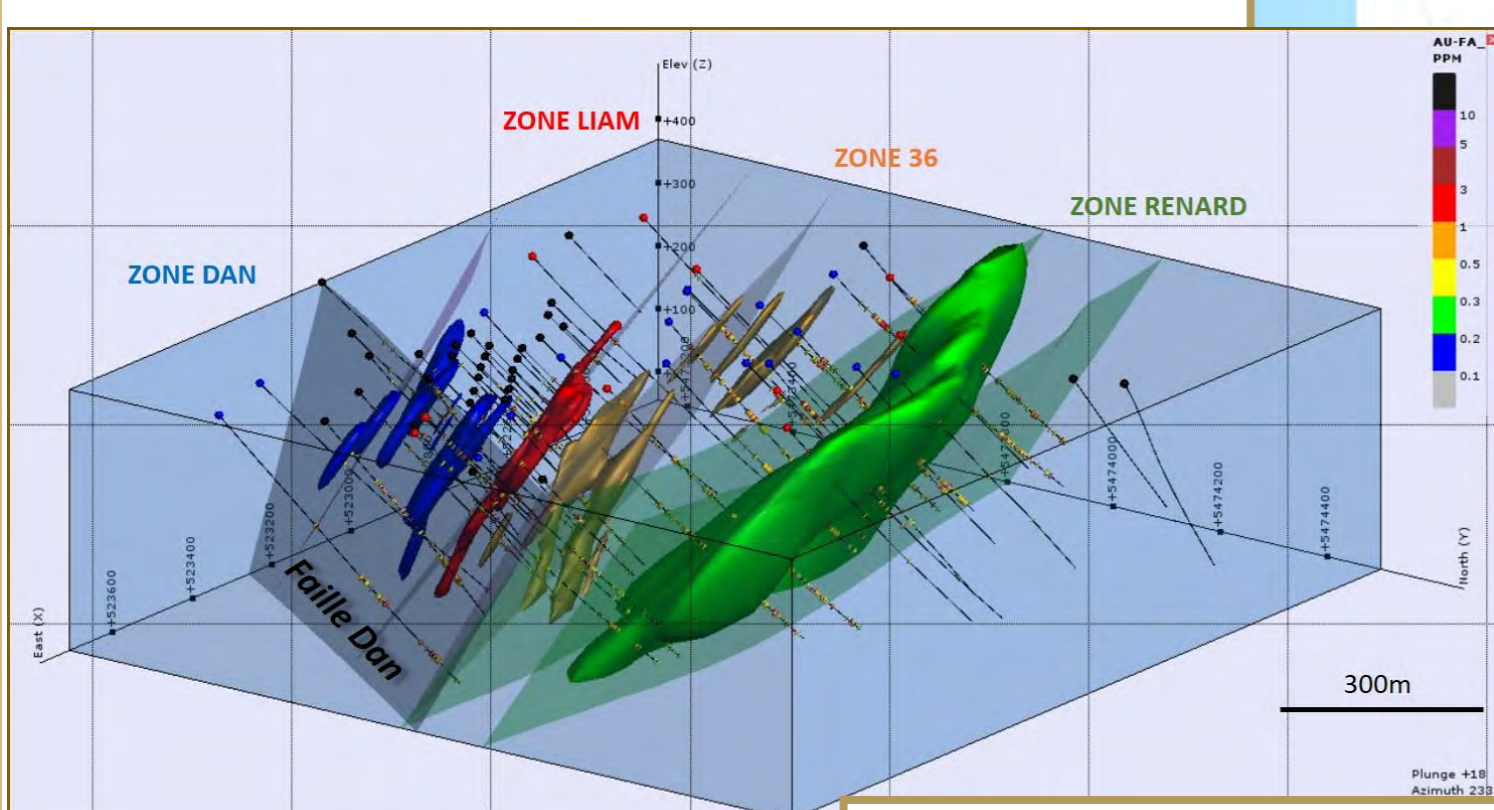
Elev (Z)
+400
+300
+200
+100
ZONE LIAM
ZONE 36
ZONE RENARD
ZONE DAN
AU-FA_
PPM
10
5
3
1
0.5
0.3
0.2
0.1
+523600
+523400
+523200
+523000
+5474000
+5474200
+5474400
East (X)
North (Y)
Faille Dan
300m
Plunge +18
Azimuth 233